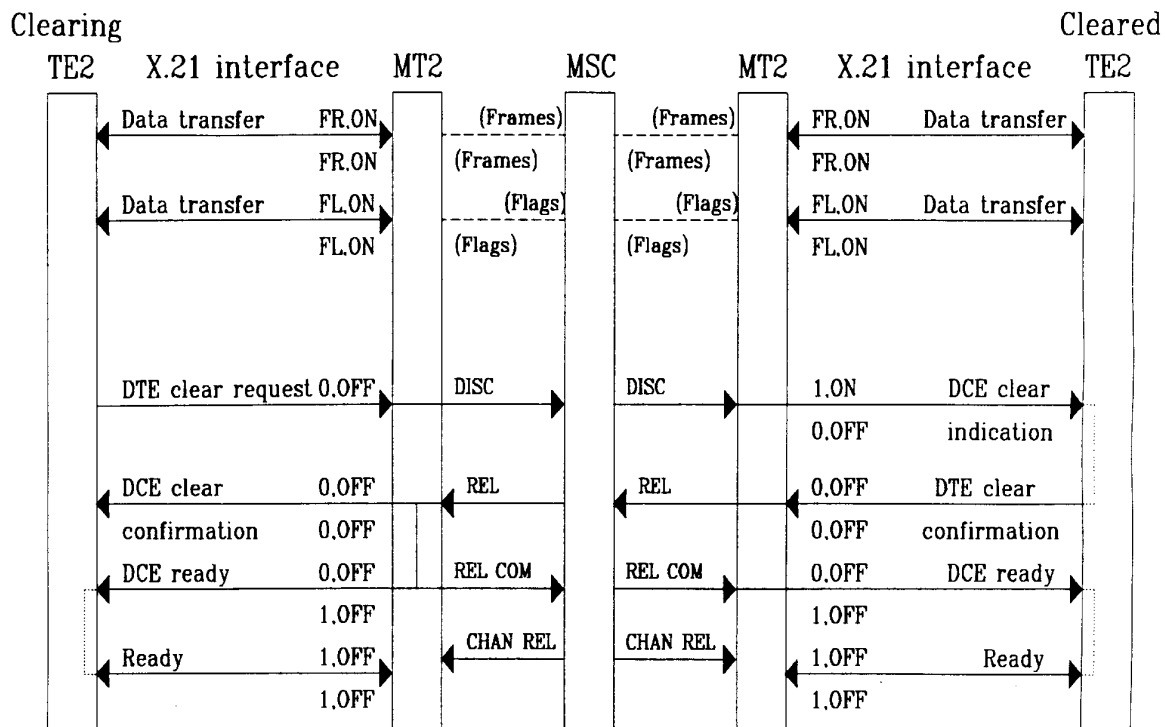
Clearing
Cleared

TE2 X.21 interface MT2 MSC MT2 X.21 interface TE2

Data transfer FR.ON (Frames) (Frames) FR.ON Data transfer
FR.ON (Frames) (Frames) FR.ON
Data transfer FL.ON (Flags) (Flags) FL.ON Data transfer
FL.ON (Flags) (Flags) FL.ON

DTE clear request 0.OFF DISC DISC 1.ON DCE clear
0.OFF indication
DCE clear 0.OFF REL REL 0.OFF DTE clear
confirmation 0.OFF 0.OFF confirmation
DCE ready 0.OFF REL COM REL COM 0.OFF DCE ready
1.OFF 1.OFF
Ready 1.OFF CHAN REL CHAN REL 1.OFF Ready
1.OFF 1.OFF